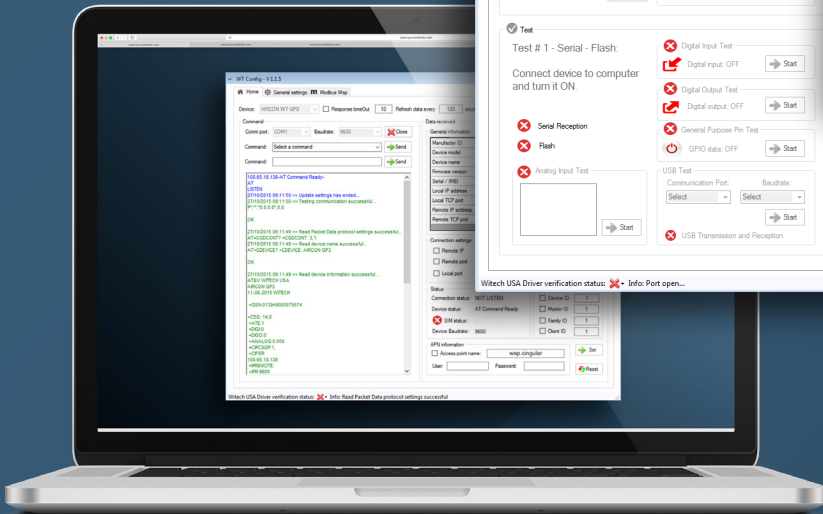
Test

Test # 1 - Serial - Flash:

Connect device to computer and turn it ON.

Serial Reception

Flash

Analog Input Test

Start

Digital Input Test

Digital input: OFF

Start

Digital Output Test

Digital output: OFF

Start

General Purpose Pin Test

GPIO data: OFF

Start

USB Test

Communication Port:

Baudrate:

Select

Select

Start

USB Transmission and Reception

Witech USA Driver verification status: Info: Port open...

WT Config - V 1.3.5

Home General settings Modbus Map

Device: AIRCON WT GP3 Response timeOut 10 Refresh data every: 120

Command

Comm port: COM1 Baudrate: 9600 Close

Command: Select a command Send

Command: Send

100.65.16.126-AT Command Ready-
AT
LISTEN
27/10/2015 09:11:50 >> Update settings has ended...
27/10/2015 09:11:50 >> Testing communication successful...

OK

27/10/2015 09:11:49 >> Read Packet Data protocol settings successful...
AT+CODCONT? +CODCONT: 3,1
27/10/2015 09:11:49 >> Read device name successful...
AT+CDEVICE? +CDEVICE: AIRCON GP3

OK

27/10/2015 09:11:49 >> Read device information successful...
ATI6V WITECH USA
AIRCON GP3
11-08-2015 WITECH

+CSQ: 14,0
+ATE:1
+DIO:0
+DIO:0
+ANALOG:0.000
+CRCSGP:1
+CPSR
100.65.16.126
+PREMOTE
+PRI:9600

Data received

General information

Manufacturer ID

Device model

Device name

Firmware version

Serial / IMEI

Local IP address

Local TCP port

Remote IP address

Remote TCP port

Connection settings

Remote IP

Remote port

Local port

Status

Connection status: NOT LISTEN

Device status: AT Command Ready

SIM status:

Device Baudrate: 9600

Device ID 1

Master ID 1

Family ID 1

Client ID 1

APN information

Access point name: wap.cingular

Set

User: Password:

Reset

Witech USA Driver verification status: Info: Read Packet Data protocol settings successful